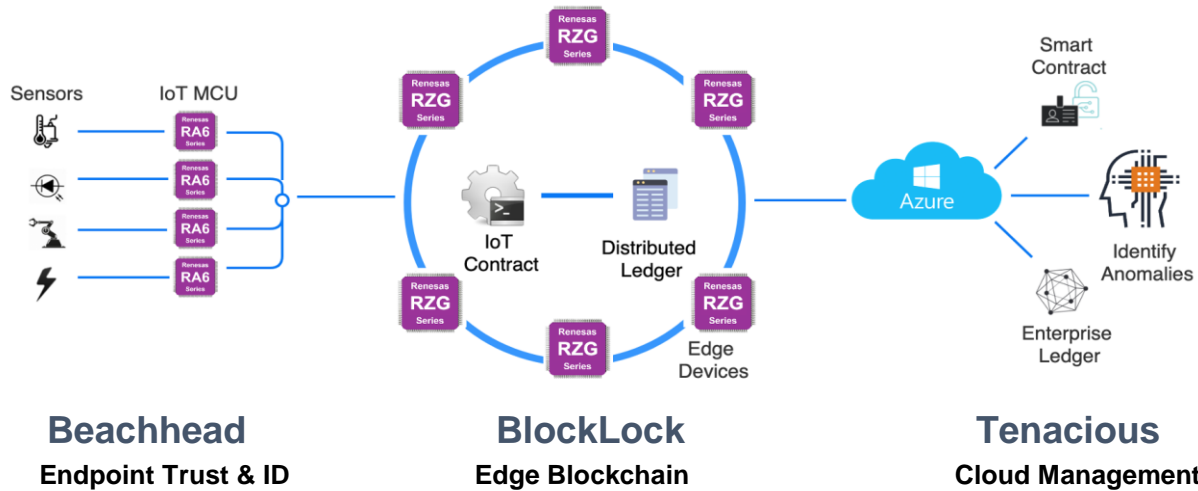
Sensors

IoT MCU

Renesas
RA6
Series

Renesas
RA6
Series

Renesas
RA6
Series

Renesas
RA6
Series

Renesas
RZG
Series

Renesas
RZG
Series

Renesas
RZG
Series

Renesas
RZG
Series

Renesas
RZG
Series

Renesas
RZG
Series

IoT Contract

Distributed Ledger

Edge Devices

Azure

Smart Contract

Identify Anomalies

Enterprise Ledger

Beachhead
Endpoint Trust & ID

BlockLock
Edge Blockchain

Tenacious
Cloud Management